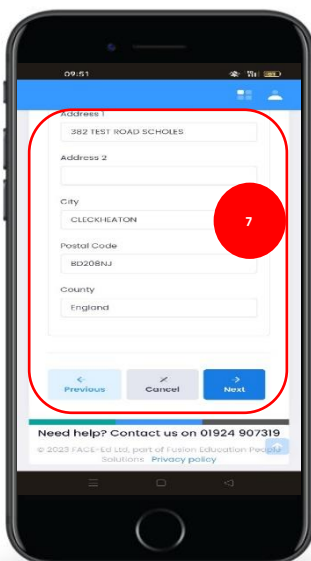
09:51

Address 1
382 TEST ROAD SCHOLES

Address 2

City
CLECKHEATON

Postal Code
BD208NJ

County
England

7

Previous
Cancel
Next

Need help? Contact us on 01924 907319

© 2023 FACE-Ed Ltd, part of Fusion Education People Solutions Privacy policy